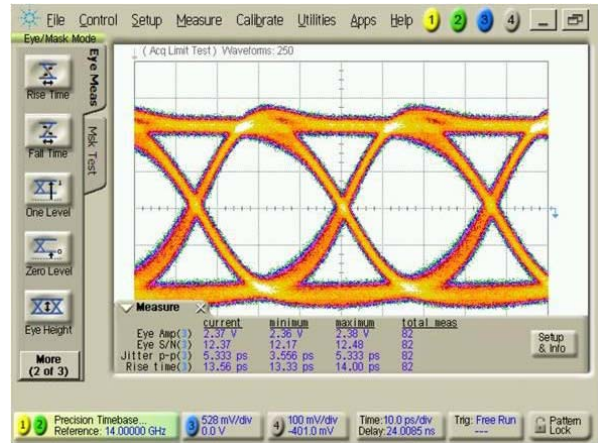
File Control Setup Measure Calibrate Utilities Apps Help 1 2 3 4

Eye/Mask Mode

Eye Meas

Mask Test

Rise Time

Fall Time

One Level

Zero Level

Eye Height

More (2 of 3)

( Acq Limit Test ) Waveforms: 250

Measure

| | current | minimum | maximum | total meas |
|---|---|---|---|---|
| Eye Amp(3) | 2.37 V | 2.36 V | 2.38 V | 82 |
| Eye S/N(3) | 12.37 | 12.17 | 12.48 | 82 |
| Jitter p-p(3) | 5.333 ps | 3.556 ps | 5.333 ps | 82 |
| Rise time(3) | 13.56 ps | 13.33 ps | 14.00 ps | 82 |

Setup & Info

1 2 Precision Timebase... Reference: 14.00000 GHz

3 528 mV/div 0.0 V

4 100 mV/div -401.0 mV

Time:10.0 ps/div Delay:24.0085 ns

Trig: Free Run ---

Pattern Lock